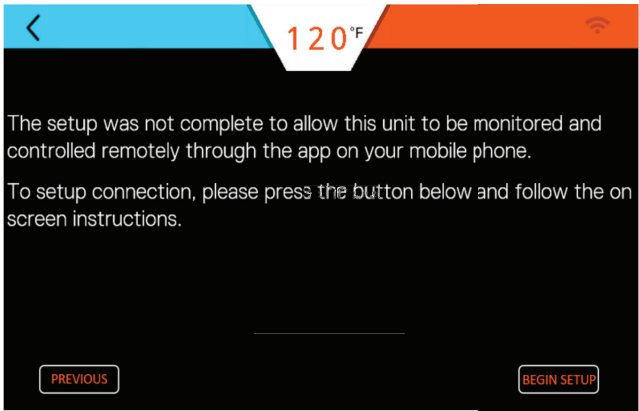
<

120°F

The setup was not complete to allow this unit to be monitored and controlled remotely through the app on your mobile phone.

To setup connection, please press the button below and follow the on screen instructions.

PREVIOUS

BEGIN SETUP